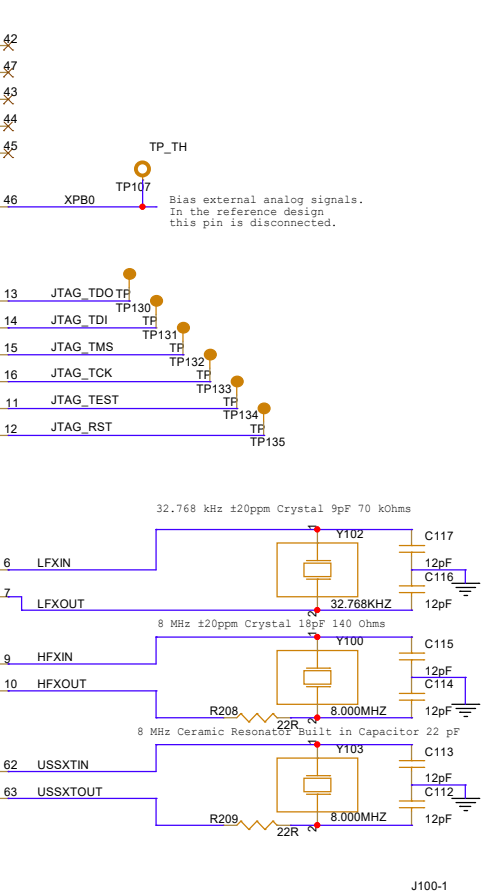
42
47
43
44
45
TP_TH
TP107
46 XPB0
Bias external analog signals.
In the reference design
this pin is disconnected.
13 JTAG_TDO TP
TP130
14 JTAG_TDI TP
TP131
15 JTAG_TMS TP
TP132
16 JTAG_TCK TP
TP133
11 JTAG_TEST TP
TP134
12 JTAG_RST TP
TP135
32.768 kHz ±20ppm Crystal 9pF 70 kOhms
Y102
C117
6 LFXIN
12pF
C116
7
LFXOUT
32.768KHZ
12pF
8 MHz ±20ppm Crystal 18pF 140 Ohms
Y100
C115
9 HFXIN
12pF
C114
10 HFXOUT
R208
22R
8.000MHZ
12pF
8 MHz Ceramic Resonator Built in Capacitor 22 pF
Y103
C113
62 USSXTIN
12pF
C112
63 USSXTOUT
R209
22R
8.000MHZ
12pF
J100-1